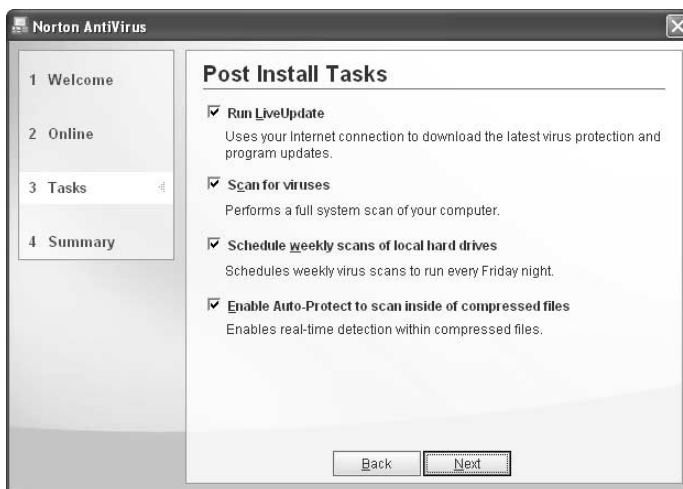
Norton AntiVirus

1 Welcome

2 Online

3 Tasks

4 Summary

Post Install Tasks

☑ Run LiveUpdate

Uses your Internet connection to download the latest virus protection and program updates.

☑ Scan for viruses

Performs a full system scan of your computer.

☑ Schedule weekly scans of local hard drives

Schedules weekly virus scans to run every Friday night.

☑ Enable Auto-Protect to scan inside of compressed files

Enables real-time detection within compressed files.

Back

Next